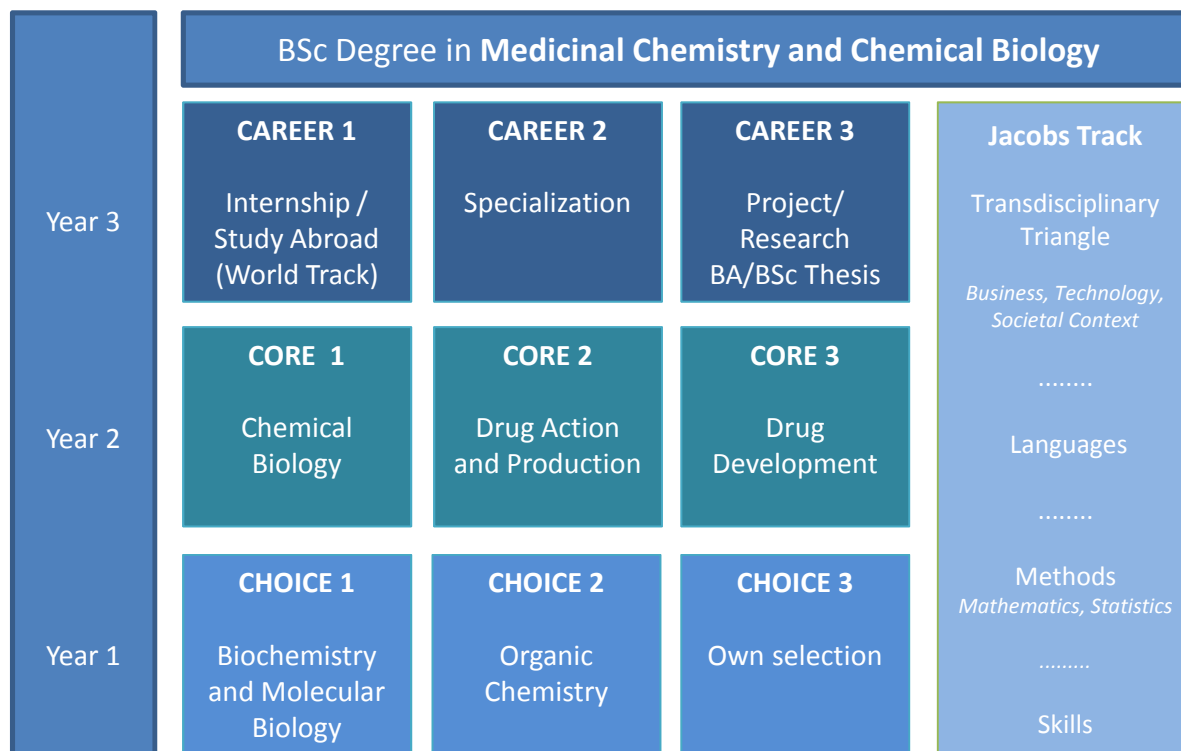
BSc Degree in **Medicinal Chemistry and Chemical Biology**

Year 3

Year 2

Year 1

CAREER 1

Internship / Study Abroad (World Track)

CAREER 2

Specialization

CAREER 3

Project/ Research BA/BSc Thesis

CORE 1

Chemical Biology

CORE 2

Drug Action and Production

CORE 3

Drug Development

CHOICE 1

Biochemistry and Molecular Biology

CHOICE 2

Organic Chemistry

CHOICE 3

Own selection

Jacobs Track

Transdisciplinary Triangle

*Business, Technology, Societal Context*

........

Languages

........

Methods
*Mathematics, Statistics*

.........

Skills